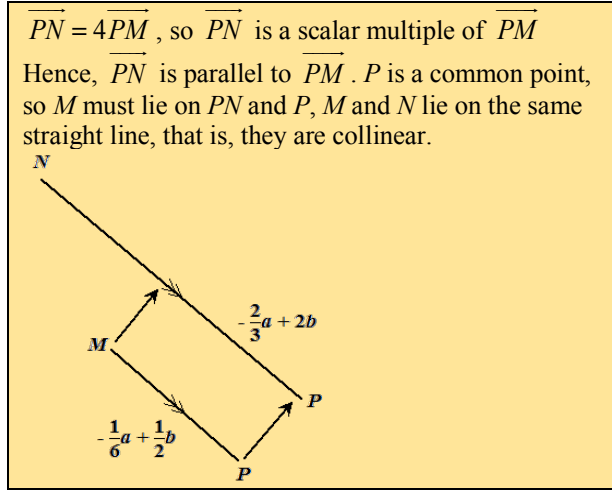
$\overrightarrow{PN} = 4\overrightarrow{PM}$, so $\overrightarrow{PN}$ is a scalar multiple of $\overrightarrow{PM}$

Hence, $\overrightarrow{PN}$ is parallel to $\overrightarrow{PM}$. $P$ is a common point, so $M$ must lie on $PN$ and $P$, $M$ and $N$ lie on the same straight line, that is, they are collinear.

N

M

$-\frac{2}{3}a + 2b$

P

$-\frac{1}{6}a + \frac{1}{2}b$

P